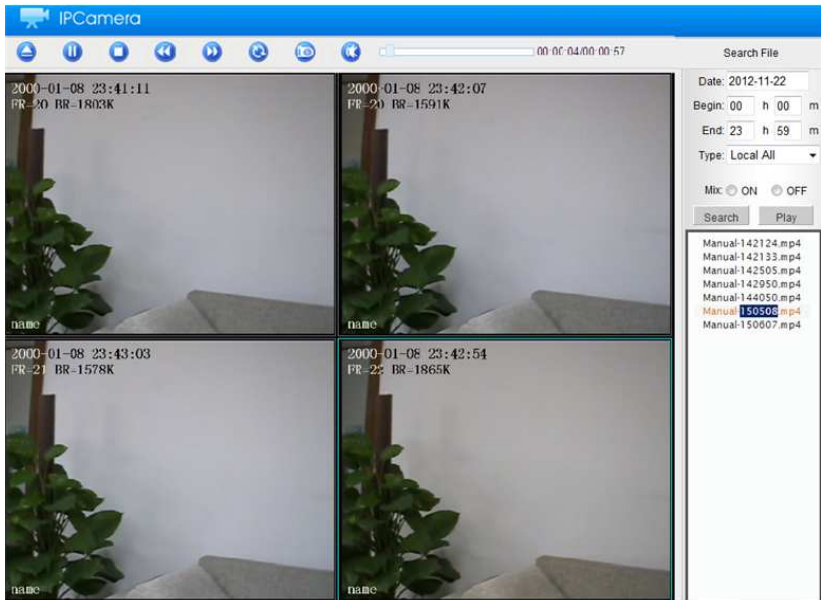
IPCamera

00:00:04/00:00:57

Search File

Date: 2012-11-22
Begin: 00 h 00 m
End: 23 h 59 m
Type: Local All
Mix: ON OFF
Search Play

Manual-142124.mp4
Manual-142133.mp4
Manual-142505.mp4
Manual-142950.mp4
Manual-144050.mp4
Manual-150508.mp4
Manual-150607.mp4

2000-01-08 23:41:11
FR-20 BR-1803K
name

2000-01-08 23:42:07
FR-20 BR-1591K
name

2000-01-08 23:43:03
FR-21 BR-1578K
name

2000-01-08 23:42:54
FR-22 BR-1865K
name